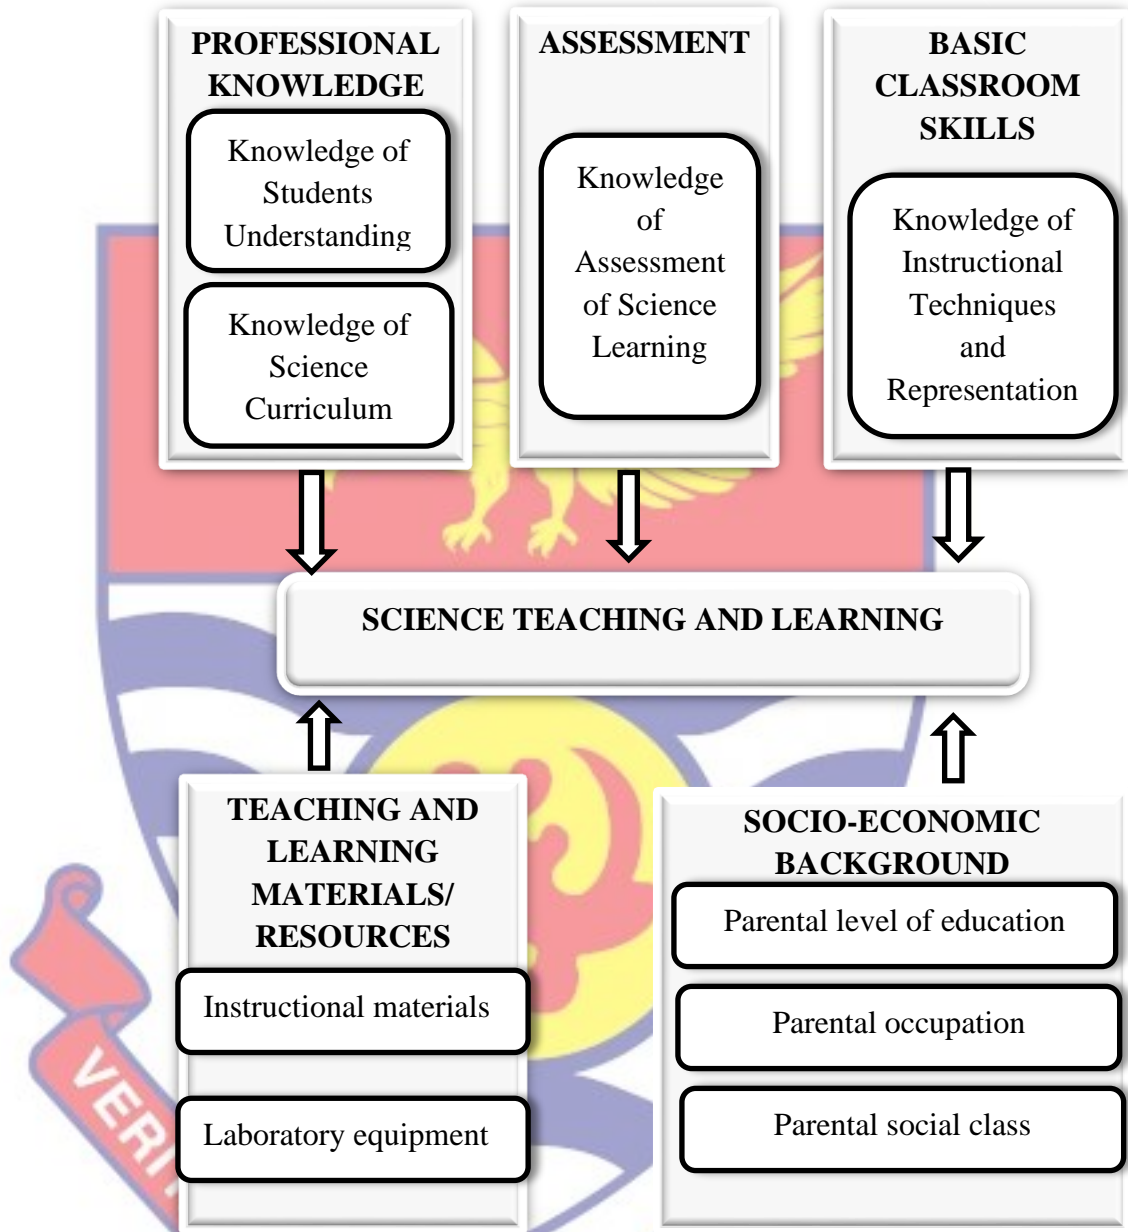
PROFESSIONAL KNOWLEDGE

Knowledge of Students Understanding

Knowledge of Science Curriculum

ASSESSMENT

Knowledge of Assessment of Science Learning

BASIC CLASSROOM SKILLS

Knowledge of Instructional Techniques and Representation

SCIENCE TEACHING AND LEARNING

TEACHING AND LEARNING MATERIALS/ RESOURCES

Instructional materials

Laboratory equipment

SOCIO-ECONOMIC BACKGROUND

Parental level of education

Parental occupation

Parental social class

VERI